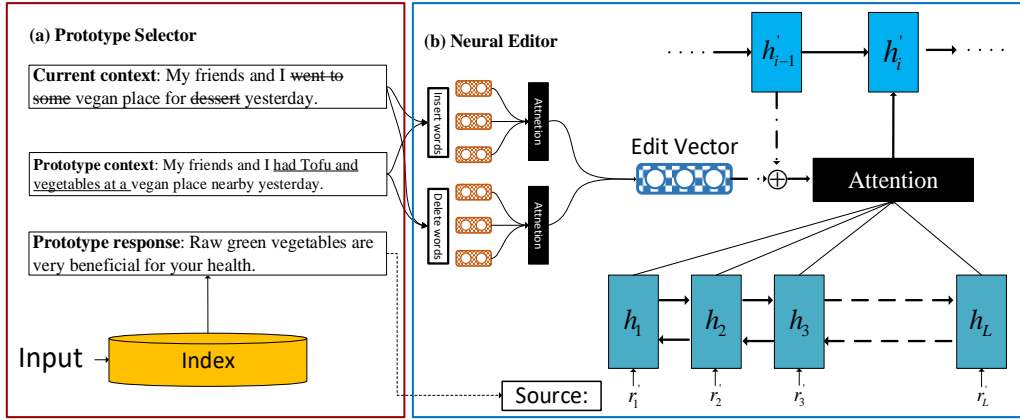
(a) Prototype Selector

**Current context**: My friends and I ~~went to some~~ vegan place for ~~dessert~~ yesterday.

**Prototype context**: My friends and I had Tofu and vegetables at a vegan place nearby yesterday.

**Prototype response**: Raw green vegetables are very beneficial for your health.

Input

Index

(b) Neural Editor

Insert words

Delete words

Attnetion

Attnetion

Edit Vector

$h'_{i-1}$

$h'_i$

Attention

$h_1$

$h_2$

$h_3$

$h_L$

Source:

$r'_1$

$r'_2$

$r'_3$

$r'_L$